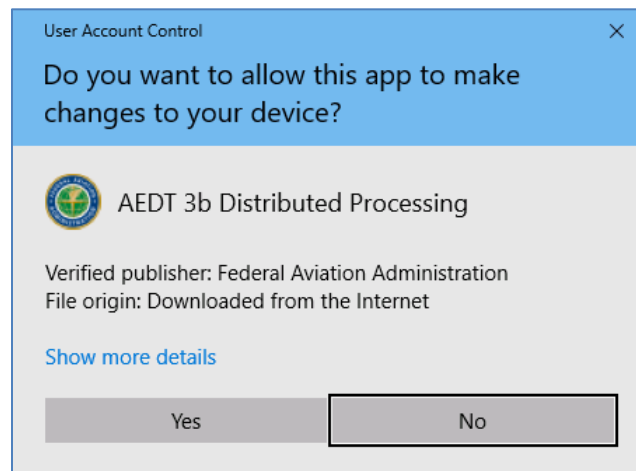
User Account Control

×

Do you want to allow this app to make changes to your device?

AEDT 3b Distributed Processing

Verified publisher: Federal Aviation Administration
File origin: Downloaded from the Internet

Show more details

Yes

No